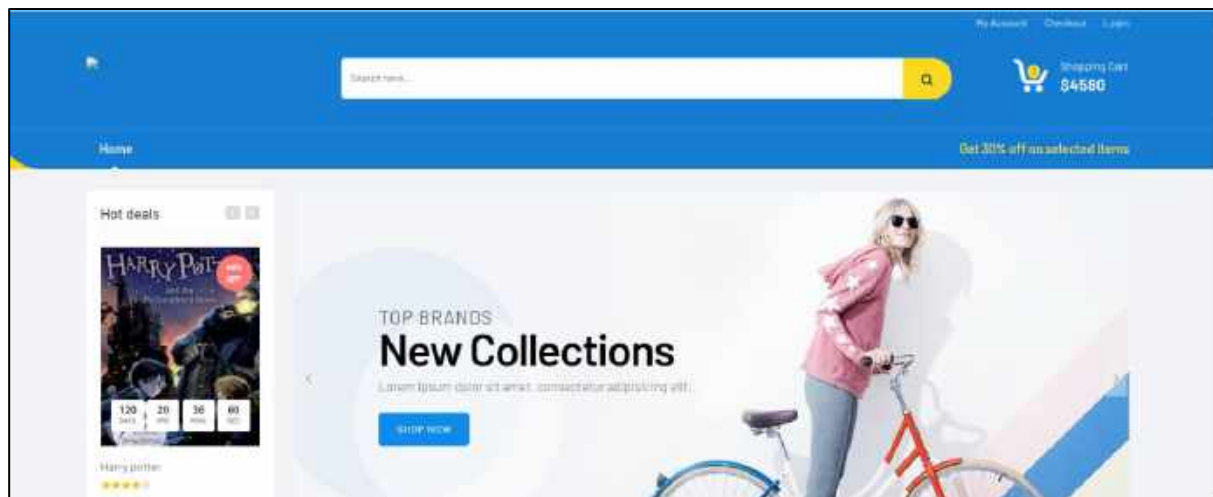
My Account Checkout Login

Search here...

0

Shopping Cart
$4580

Home

Get 30% off on selected Items

Hot deals

HARRY POTTER
and the Philosopher's Stone

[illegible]

120 Days
20 HR
36 Mins
60 SEC

Harry potter

TOP BRANDS
New Collections
Lorem Ipsum dolor sit amet, consectetur adipisicing elit.

SHOP NOW